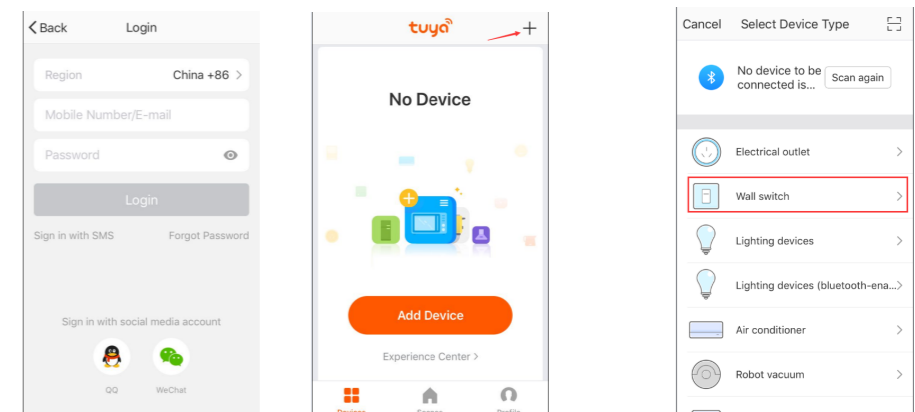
Back Login

Region China +86 >

Mobile Number/E-mail

Password

Login

Sign in with SMS Forgot Password

Sign in with social media account

QQ WeChat

tuya +

No Device

Add Device

Experience Center >

Devices Scenes Profile

Cancel Select Device Type

No device to be connected is... Scan again

Electrical outlet >

Wall switch >

Lighting devices >

Lighting devices (bluetooth-ena... >

Air conditioner >

Robot vacuum >